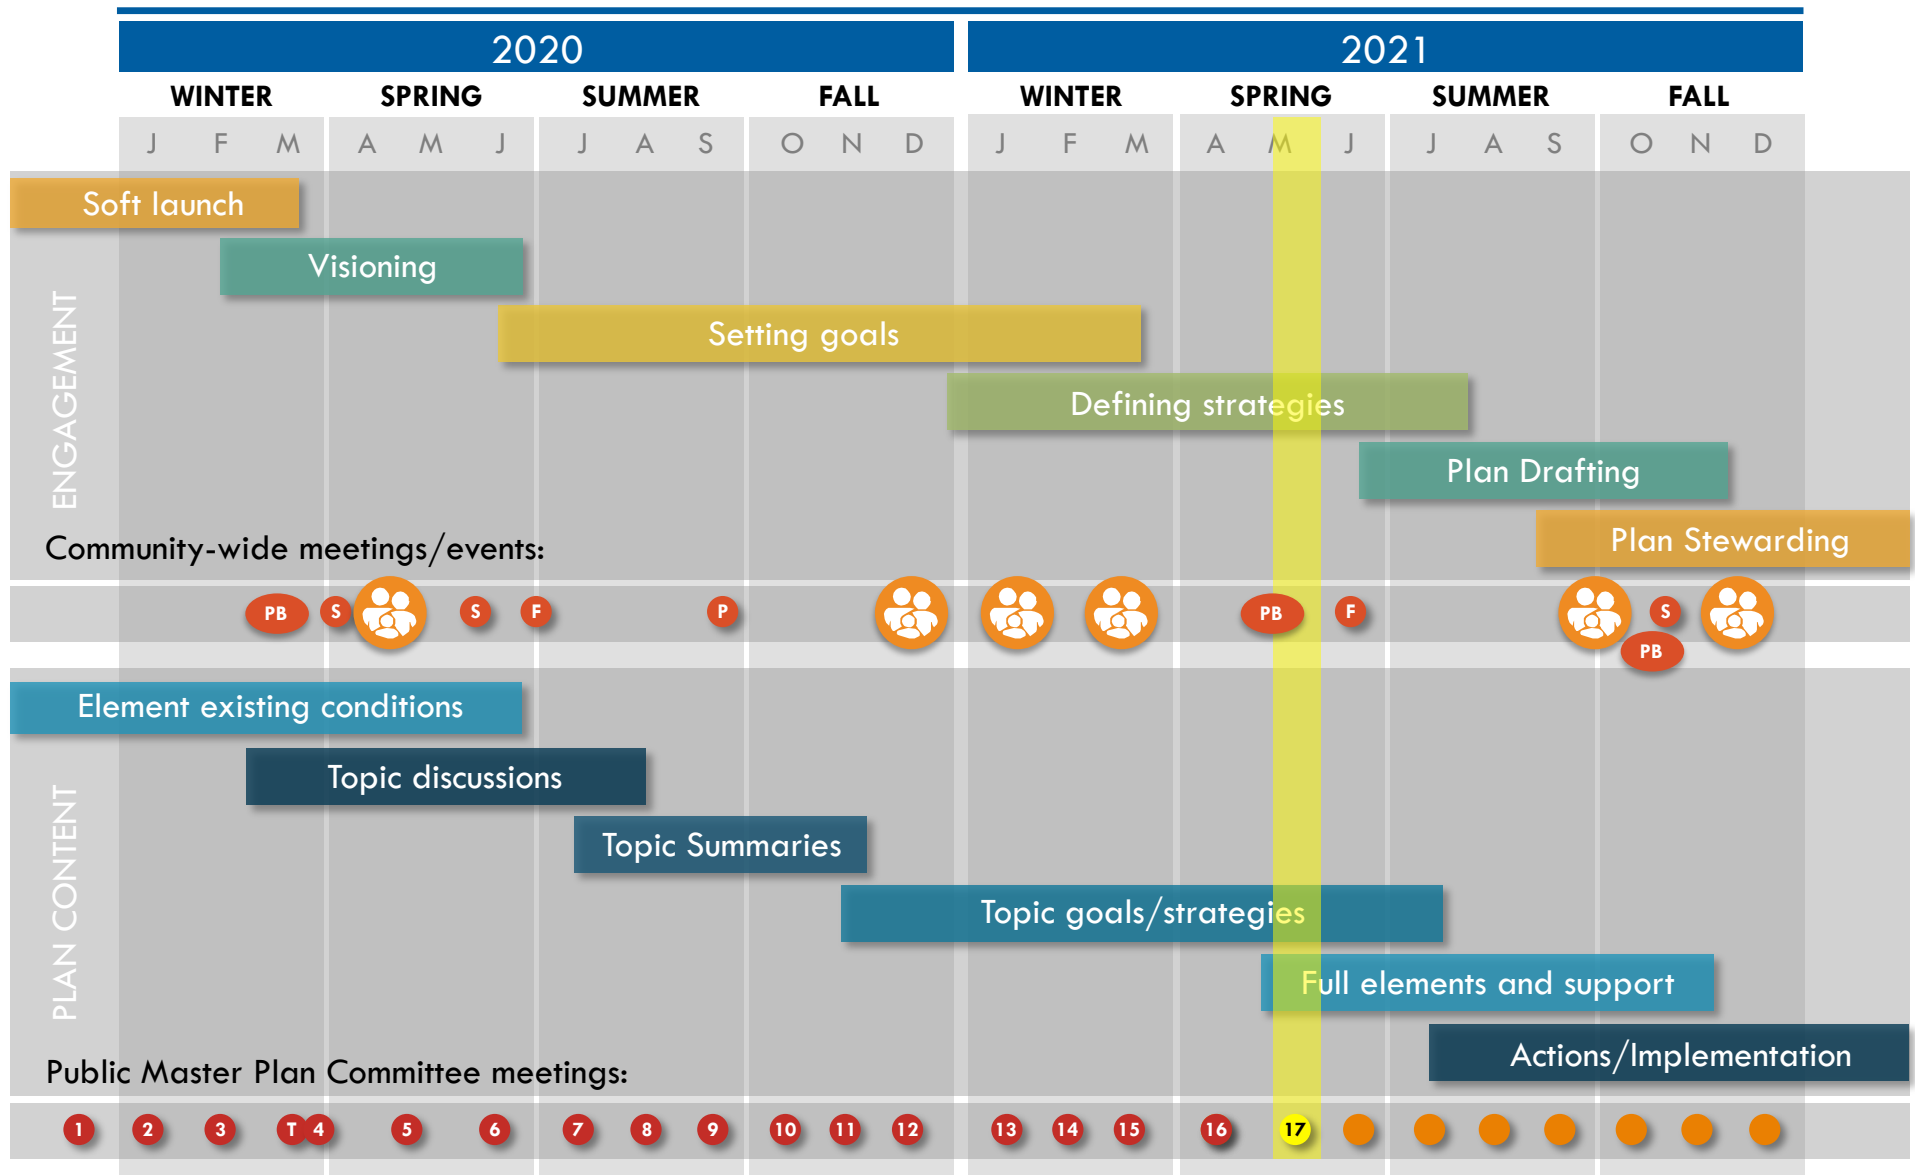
2020

2021

WINTER SPRING SUMMER FALL WINTER SPRING SUMMER FALL

J F M A M J J A S O N D J F M A M J J A S O N D

ENGAGEMENT

Soft launch

Visioning

Setting goals

Defining strategies

Plan Drafting

Plan Stewarding

Community-wide meetings/events:

PB S S F P PB F S PB

PLAN CONTENT

Element existing conditions

Topic discussions

Topic Summaries

Topic goals/strategies

Full elements and support

Actions/Implementation

Public Master Plan Committee meetings:

1 2 3 T 4 5 6 7 8 9 10 11 12 13 14 15 16 17